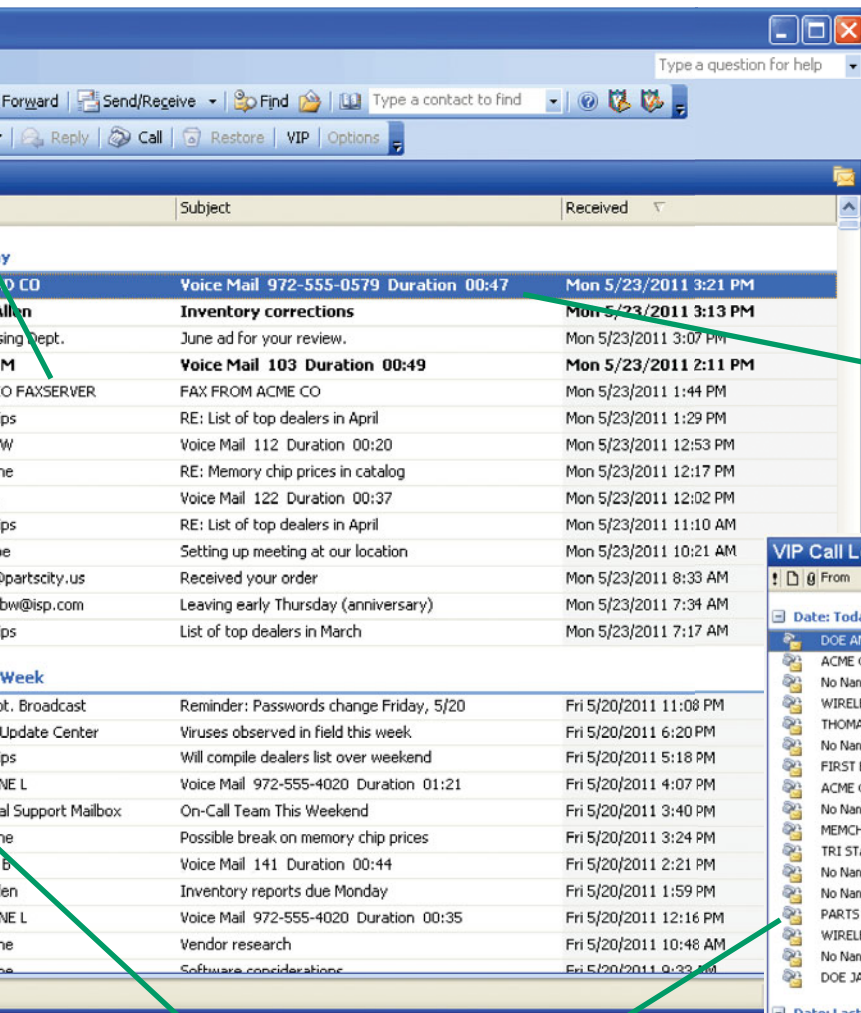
Type a question for help

Forward | Send/Receive | Find | Type a contact to find

Reply | Call | Restore | VIP | Options

| Subject | Received |
|---|---|
| y | | |
| D CO | Voice Mail 972-555-0579 Duration 00:47 | Mon 5/23/2011 3:21 PM |
| llen | Inventory corrections | Mon 5/23/2011 3:13 PM |
| sing Dept. | June ad for your review. | Mon 5/23/2011 3:07 PM |
| M | Voice Mail 103 Duration 00:49 | Mon 5/23/2011 2:11 PM |
| O FAXSERVER | FAX FROM ACME CO | Mon 5/23/2011 1:44 PM |
| ps | RE: List of top dealers in April | Mon 5/23/2011 1:29 PM |
| W | Voice Mail 112 Duration 00:20 | Mon 5/23/2011 12:53 PM |
| ne | RE: Memory chip prices in catalog | Mon 5/23/2011 12:17 PM |
| | Voice Mail 122 Duration 00:37 | Mon 5/23/2011 12:02 PM |
| ps | RE: List of top dealers in April | Mon 5/23/2011 11:10 AM |
| ne | Setting up meeting at our location | Mon 5/23/2011 10:21 AM |
| @partscity.us | Received your order | Mon 5/23/2011 8:33 AM |
| bw@isp.com | Leaving early Thursday (anniversary) | Mon 5/23/2011 7:34 AM |
| ps | List of top dealers in March | Mon 5/23/2011 7:17 AM |
| Week | | |
| pt. Broadcast | Reminder: Passwords change Friday, 5/20 | Fri 5/20/2011 11:08 PM |
| Update Center | Viruses observed in field this week | Fri 5/20/2011 6:20 PM |
| ps | Will compile dealers list over weekend | Fri 5/20/2011 5:18 PM |
| NE L | Voice Mail 972-555-4020 Duration 01:21 | Fri 5/20/2011 4:07 PM |
| al Support Mailbox | On-Call Team This Weekend | Fri 5/20/2011 3:40 PM |
| ne | Possible break on memory chip prices | Fri 5/20/2011 3:24 PM |
| B | Voice Mail 141 Duration 00:44 | Fri 5/20/2011 2:21 PM |
| len | Inventory reports due Monday | Fri 5/20/2011 1:59 PM |
| NE L | Voice Mail 972-555-4020 Duration 00:35 | Fri 5/20/2011 12:16 PM |
| ne | Vendor research | Fri 5/20/2011 10:48 AM |
| ne | Software considerations | Fri 5/20/2011 9:33 AM |

VIP Call L
! From
Date: Toda
DOE AN
ACME C
No Nam
WIREL
THOMA
No Nam
FIRST
ACME C
No Nam
MEMCH
TRI STA
No Nam
No Nam
PARTS
WIREL
No Nam
DOE JA
Date: Last